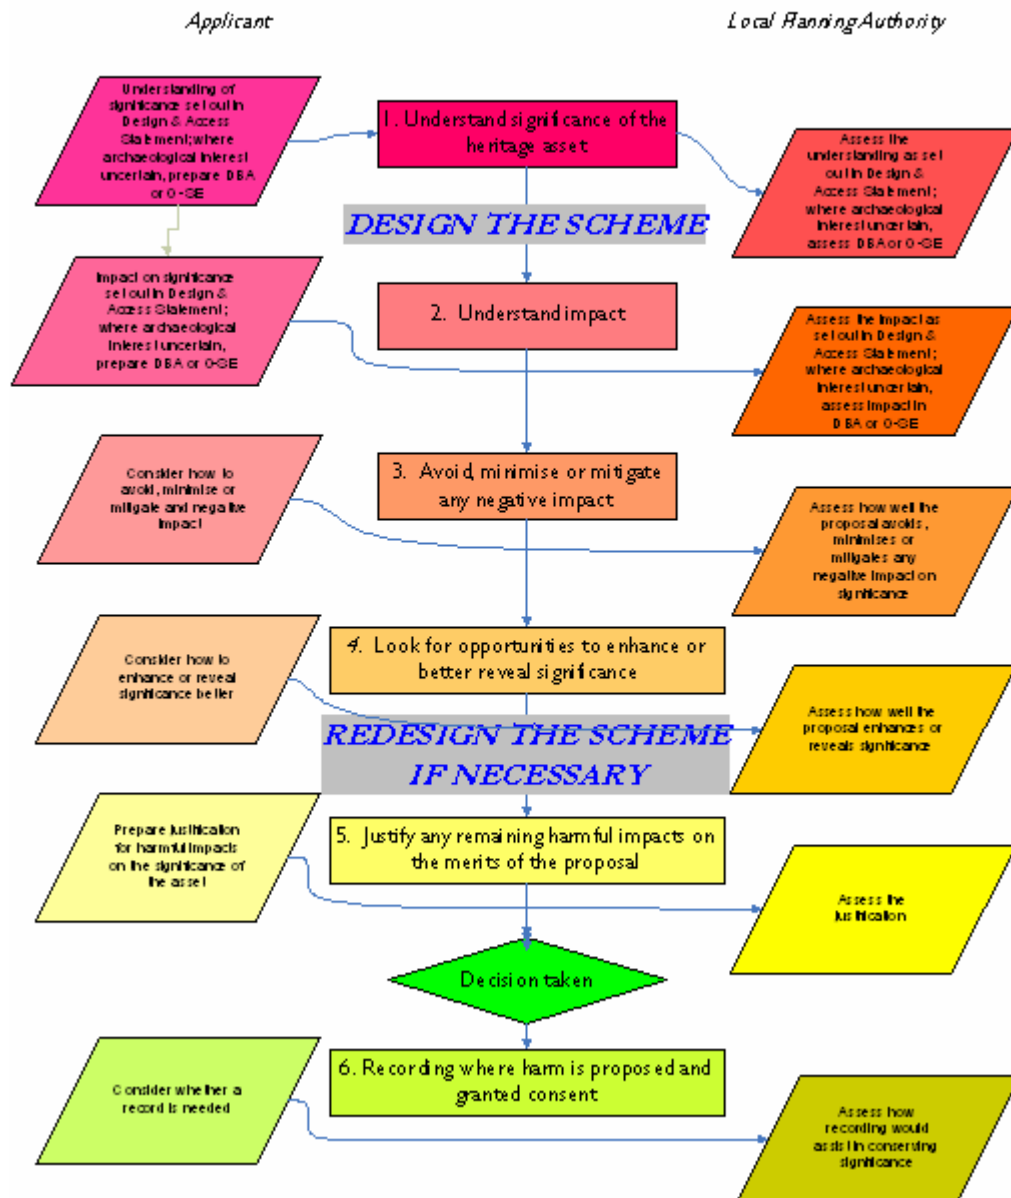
Applicant

Local Planning Authority

Understanding of significance set out in Design & Access Statement; where archaeological interest uncertain, prepare DBA or O-SE

1. Understand significance of the heritage asset

Assess the understanding as set out in Design & Access Statement; where archaeological interest uncertain, assess DBA or O-SE

DESIGN THE SCHEME

Impact on significance set out in Design & Access Statement; where archaeological interest uncertain, prepare DBA or O-SE

2. Understand impact

Assess the impact as set out in Design & Access Statement; where archaeological interest uncertain, assess impact in DBA or O-SE

Consider how to avoid, minimise or mitigate and negative impact

3. Avoid, minimise or mitigate any negative impact

Assess how well the proposal avoids, minimises or mitigates any negative impact on significance

Consider how to enhance or reveal significance better

4. Look for opportunities to enhance or better reveal significance

Assess how well the proposal enhances or reveals significance

REDESIGN THE SCHEME IF NECESSARY

Prepare justification for harmful impacts on the significance of the asset

5. Justify any remaining harmful impacts on the merits of the proposal

Assess the justification

Decision taken

Consider whether a record is needed

6. Recording where harm is proposed and granted consent

Assess how recording would assist in conserving significance